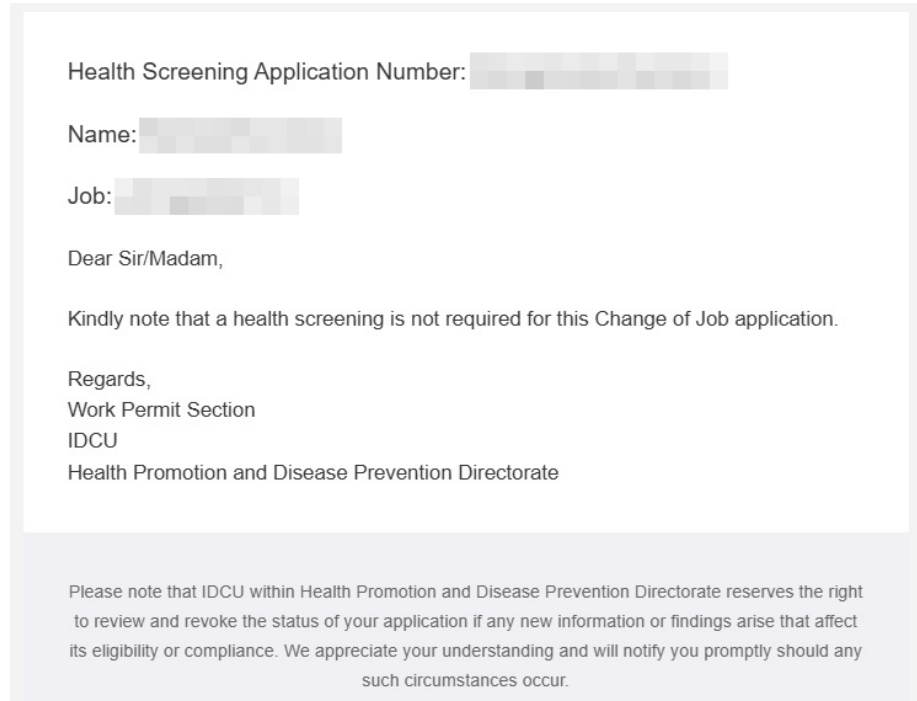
Health Screening Application Number: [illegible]

Name: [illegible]

Job: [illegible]

Dear Sir/Madam,

Kindly note that a health screening is not required for this Change of Job application.

Regards,
Work Permit Section
IDCU
Health Promotion and Disease Prevention Directorate

Please note that IDCU within Health Promotion and Disease Prevention Directorate reserves the right to review and revoke the status of your application if any new information or findings arise that affect its eligibility or compliance. We appreciate your understanding and will notify you promptly should any such circumstances occur.